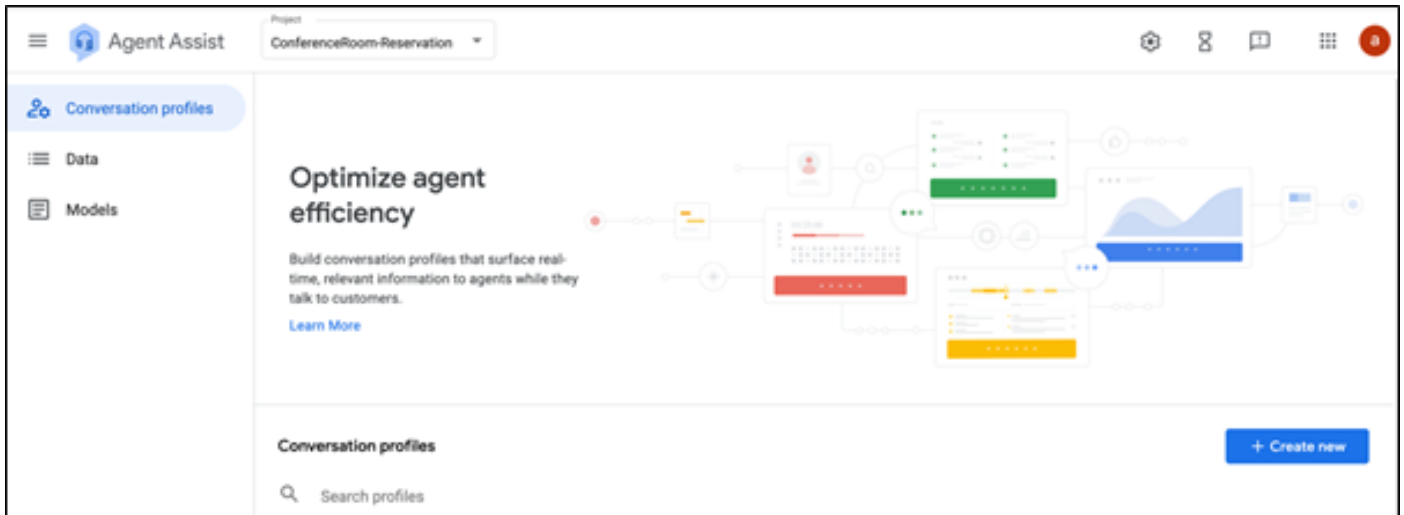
Agent Assist

Project
ConferenceRoom-Reservation

a

Conversation profiles

Data

Models

Optimize agent efficiency

Build conversation profiles that surface real-time, relevant information to agents while they talk to customers.

Learn More

Conversation profiles

+ Create new

Search profiles